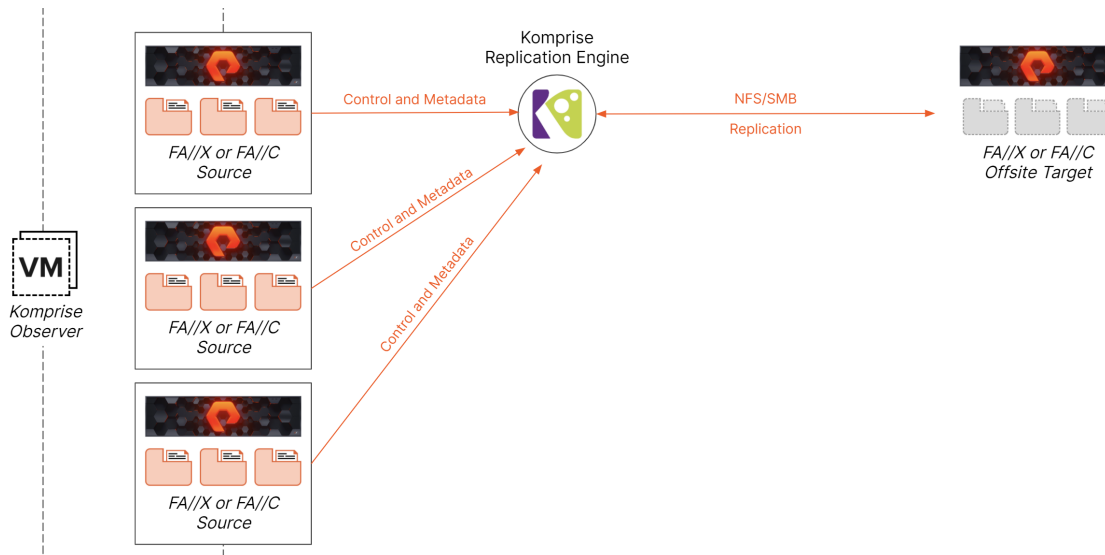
Komprise Replication Engine

Control and Metadata

NFS/SMB

Replication

FA//X or FA//C Source

FA//X or FA//C Offsite Target

Control and Metadata

Control and Metadata

VM

Komprise Observer

FA//X or FA//C Source

FA//X or FA//C Source